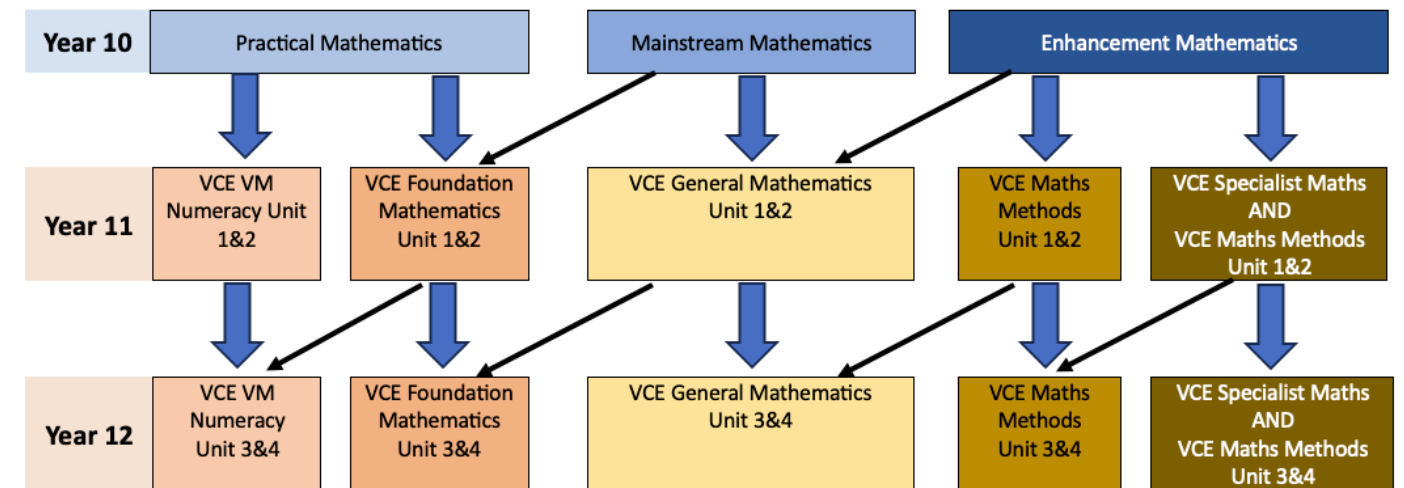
Year 10

Practical Mathematics

Mainstream Mathematics

Enhancement Mathematics

Year 11

VCE VM Numeracy Unit 1&2

VCE Foundation Mathematics Unit 1&2

VCE General Mathematics Unit 1&2

VCE Maths Methods Unit 1&2

VCE Specialist Maths AND VCE Maths Methods Unit 1&2

Year 12

VCE VM Numeracy Unit 3&4

VCE Foundation Mathematics Unit 3&4

VCE General Mathematics Unit 3&4

VCE Maths Methods Unit 3&4

VCE Specialist Maths AND VCE Maths Methods Unit 3&4